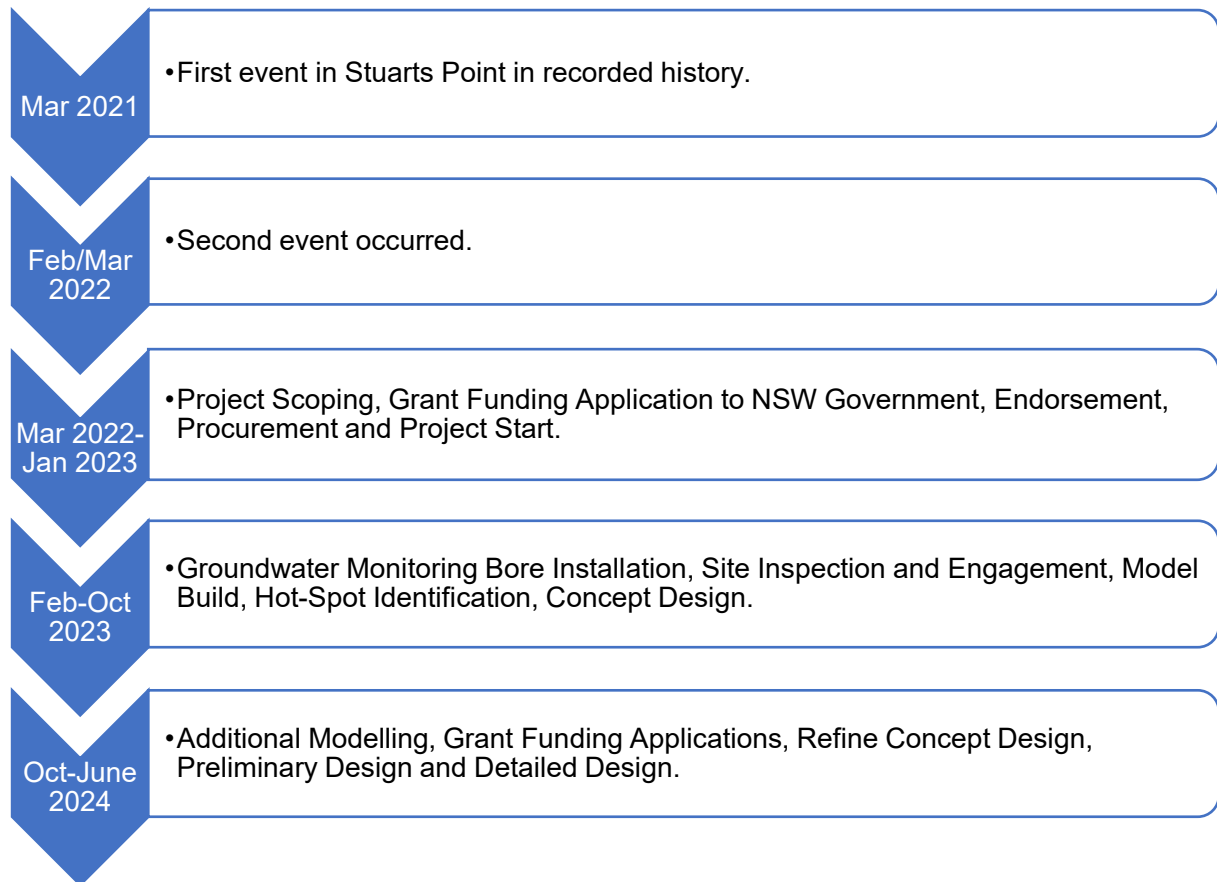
Mar 2021

•First event in Stuarts Point in recorded history.

Feb/Mar 2022

•Second event occurred.

Mar 2022-Jan 2023

•Project Scoping, Grant Funding Application to NSW Government, Endorsement, Procurement and Project Start.

Feb-Oct 2023

•Groundwater Monitoring Bore Installation, Site Inspection and Engagement, Model Build, Hot-Spot Identification, Concept Design.

Oct-June 2024

•Additional Modelling, Grant Funding Applications, Refine Concept Design, Preliminary Design and Detailed Design.